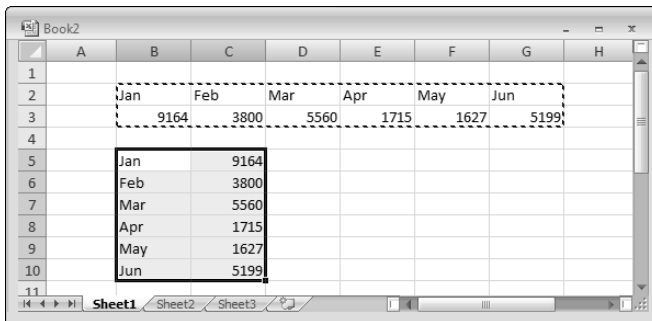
Book2

|  | A | B | C | D | E | F | G | H |
|---|---|---|---|---|---|---|---|---|
| 1 |  |  |  |  |  |  |  |  |
| 2 |  | Jan | Feb | Mar | Apr | May | Jun |  |
| 3 |  | 9164 | 3800 | 5560 | 1715 | 1627 | 5199 |  |
| 4 |  |  |  |  |  |  |  |  |
| 5 |  | Jan | 9164 |  |  |  |  |  |
| 6 |  | Feb | 3800 |  |  |  |  |  |
| 7 |  | Mar | 5560 |  |  |  |  |  |
| 8 |  | Apr | 1715 |  |  |  |  |  |
| 9 |  | May | 1627 |  |  |  |  |  |
| 10 |  | Jun | 5199 |  |  |  |  |  |
| 11 |  |  |  |  |  |  |  |  |

Sheet1 Sheet2 Sheet3